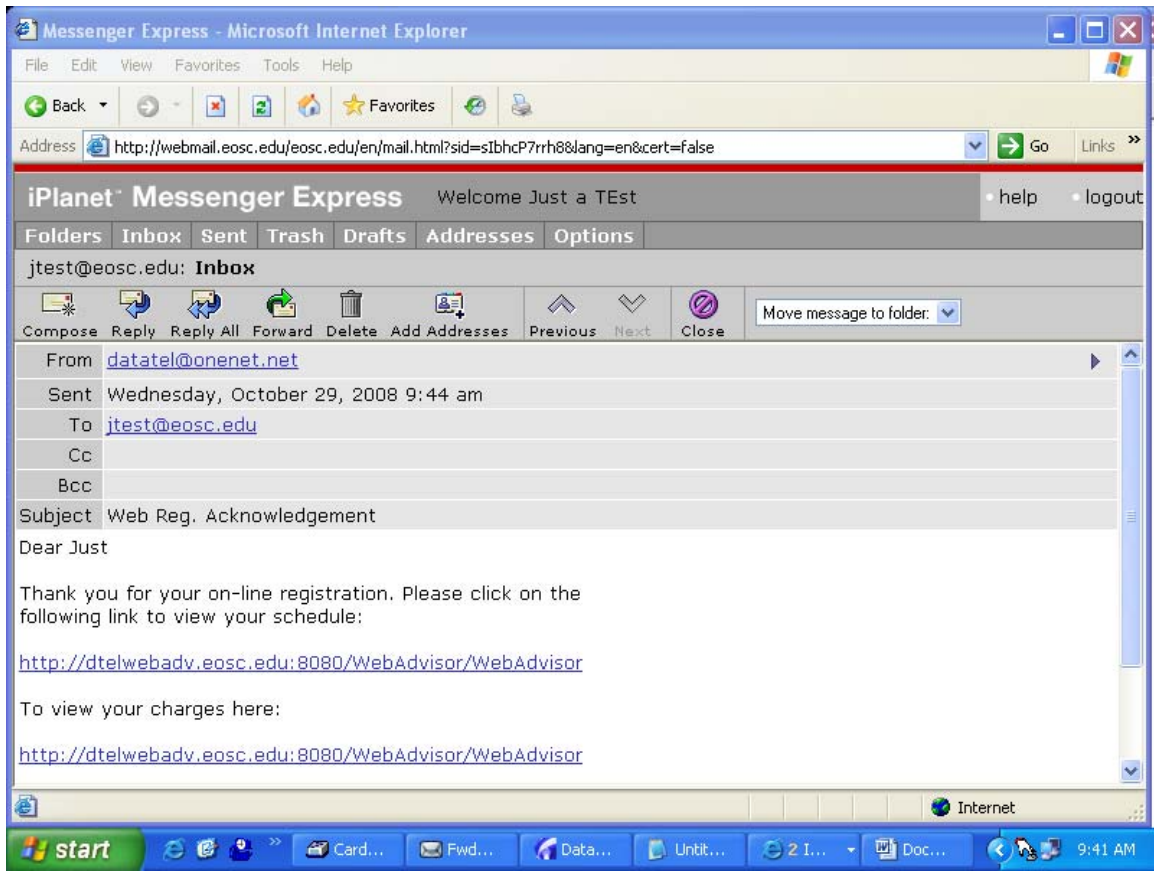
Messenger Express - Microsoft Internet Explorer

File Edit View Favorites Tools Help

Back Favorites

Address http://webmail.eosc.edu/eosc.edu/en/mail.html?sid=sIbhcP7rrh8&lang=en&cert=false Go Links »

iPlanet Messenger Express Welcome Just a TEst help logout

Folders Inbox Sent Trash Drafts Addresses Options

jtest@eosc.edu: Inbox

Compose Reply Reply All Forward Delete Add Addresses Previous Next Close Move message to folder:

| | |
|---|---|
| From | datatel@onenet.net |
| Sent | Wednesday, October 29, 2008 9:44 am |
| To | jtest@eosc.edu |
| Cc | |
| Bcc | |
| Subject | Web Reg. Acknowledgement |

Dear Just

Thank you for your on-line registration. Please click on the following link to view your schedule:

http://dtelwebadv.eosc.edu:8080/WebAdvisor/WebAdvisor

To view your charges here:

http://dtelwebadv.eosc.edu:8080/WebAdvisor/WebAdvisor

Internet

start Card... Fwd... Data... Untit... 2 I... Doc... 9:41 AM